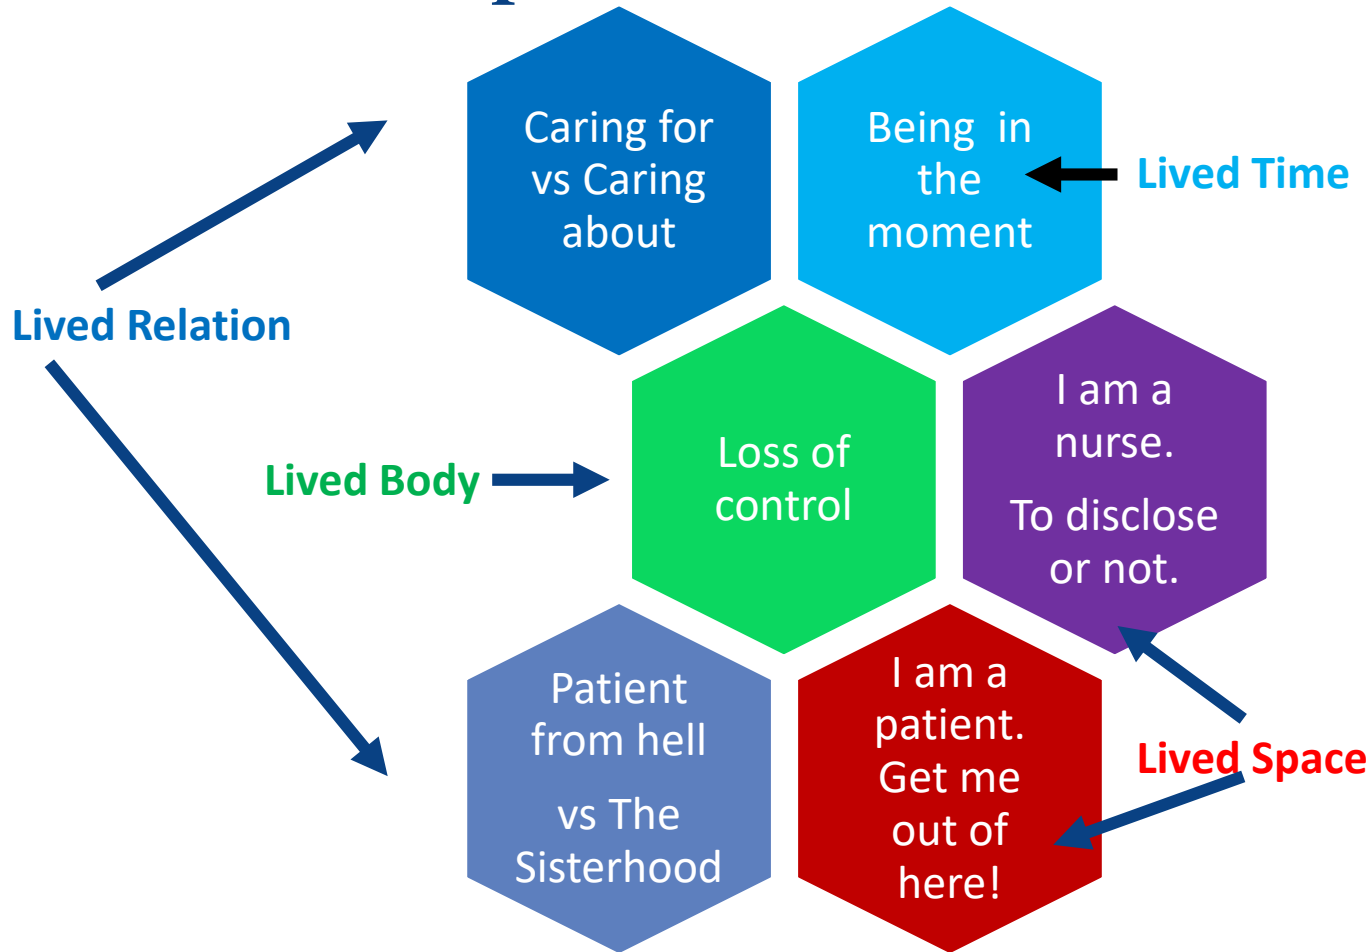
Caring for vs Caring about

Being in the moment

Lived Time

Lived Relation

Lived Body

Loss of control

I am a nurse.

To disclose or not.

Patient from hell

vs The Sisterhood

I am a patient. Get me out of here!

Lived Space